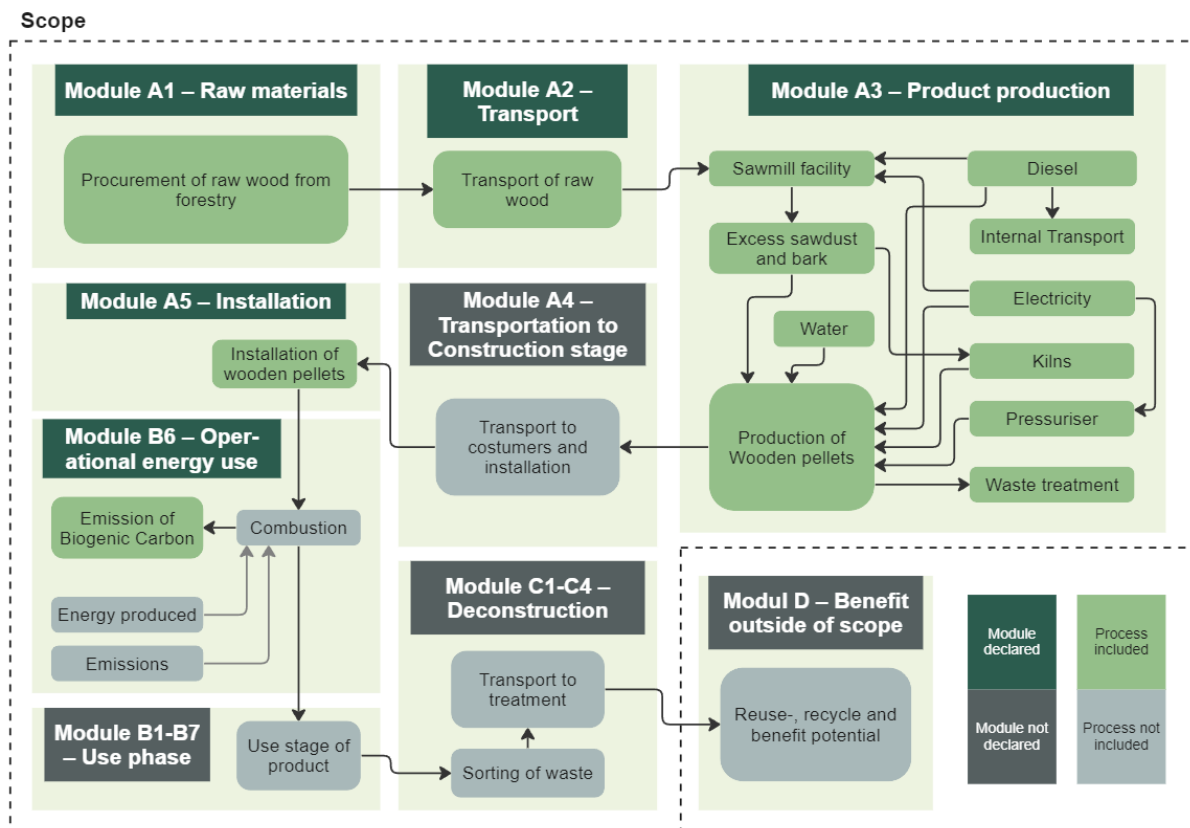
Scope

Module A1 – Raw materials

Procurement of raw wood from forestry

Module A2 – Transport

Transport of raw wood

Module A3 – Product production

Sawmill facility

Diesel

Internal Transport

Excess sawdust and bark

Electricity

Water

Kilns

Production of Wooden pellets

Pressuriser

Waste treatment

Module A5 – Installation

Installation of wooden pellets

Module A4 – Transportation to Construction stage

Transport to costumers and installation

Module B6 – Operational energy use

Emission of Biogenic Carbon

Combustion

Energy produced

Emissions

Module C1-C4 – Deconstruction

Transport to treatment

Sorting of waste

Module B1-B7 – Use phase

Use stage of product

Modul D – Benefit outside of scope

Reuse-, recycle and benefit potential

Module declared

Process included

Module not declared

Process not included